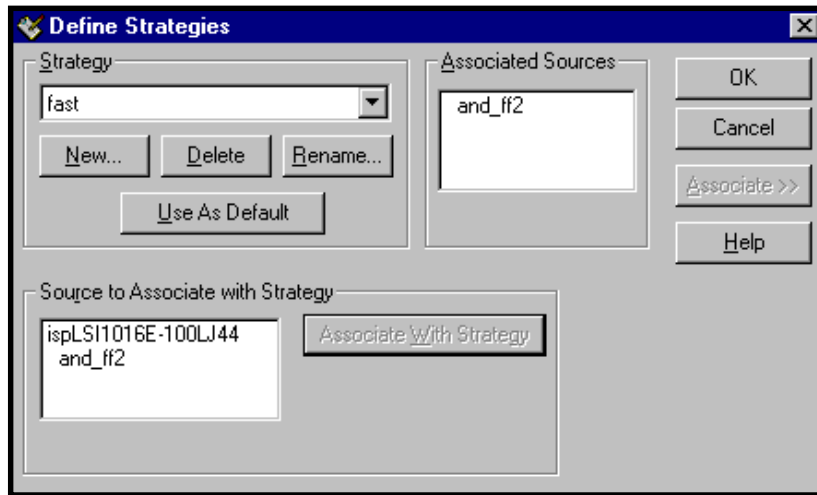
Define Strategies

Strategy

fast

New...

Delete

Rename...

Use As Default

Associated Sources

and_ff2

OK

Cancel

Associate >>

Help

Source to Associate with Strategy

ispLSI1016E-100LJ44
and_ff2

Associate With Strategy